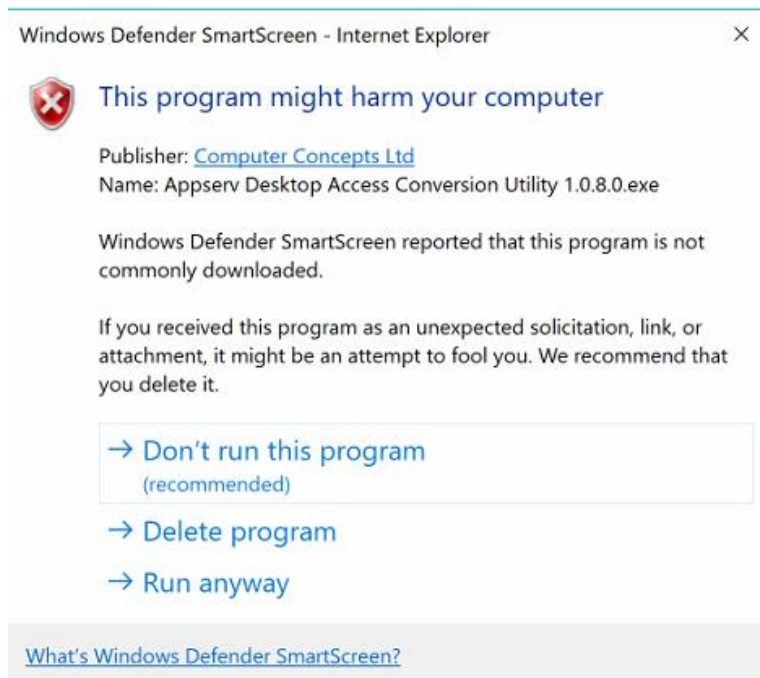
Windows Defender SmartScreen - Internet Explorer

×

This program might harm your computer

Publisher: Computer Concepts Ltd
Name: Appserv Desktop Access Conversion Utility 1.0.8.0.exe

Windows Defender SmartScreen reported that this program is not commonly downloaded.

If you received this program as an unexpected solicitation, link, or attachment, it might be an attempt to fool you. We recommend that you delete it.

→ Don’t run this program
(recommended)

→ Delete program

→ Run anyway

What’s Windows Defender SmartScreen?